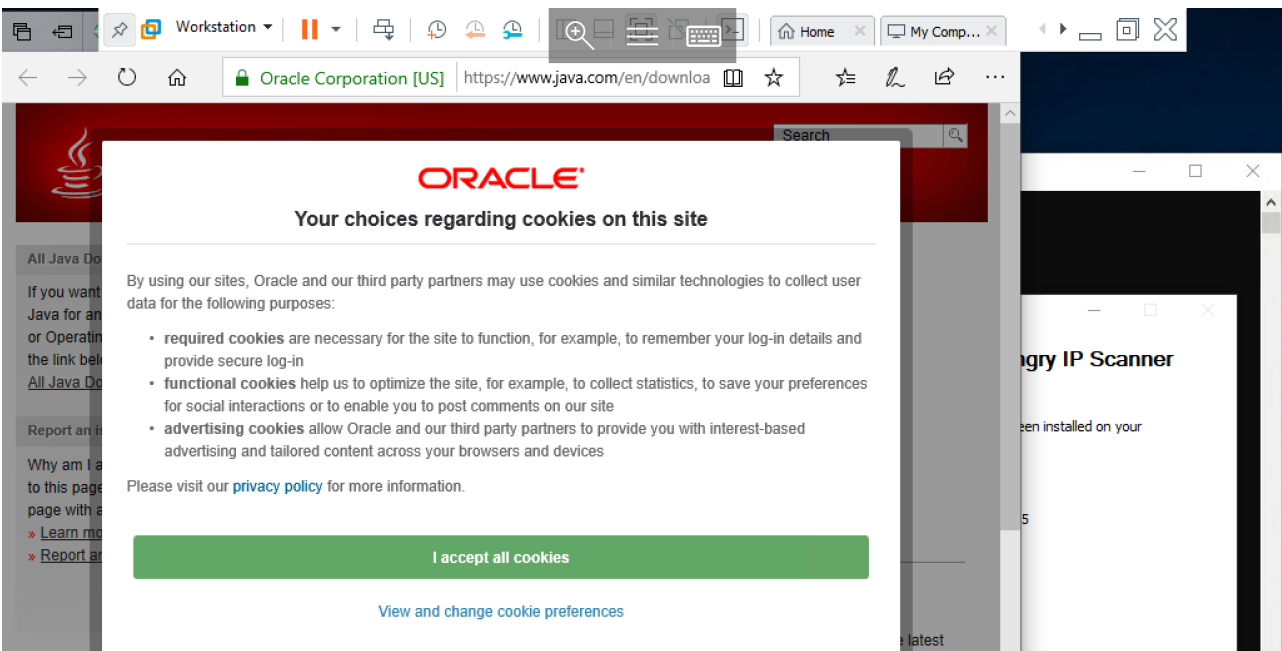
Workstation

Home

My Comp...

Oracle Corporation [US]

https://www.java.com/en/downloa

Search

All Java Do

If you want
Java for an
or Operatin
the link belo
All Java Do

Report an is

Why am I a
to this page
page with a
» Learn mo
» Report an

ORACLE

Your choices regarding cookies on this site

By using our sites, Oracle and our third party partners may use cookies and similar technologies to collect user data for the following purposes:

• required cookies are necessary for the site to function, for example, to remember your log-in details and provide secure log-in
• functional cookies help us to optimize the site, for example, to collect statistics, to save your preferences for social interactions or to enable you to post comments on our site
• advertising cookies allow Oracle and our third party partners to provide you with interest-based advertising and tailored content across your browsers and devices

Please visit our privacy policy for more information.

I accept all cookies

View and change cookie preferences

e latest

ngry IP Scanner

een installed on your

5